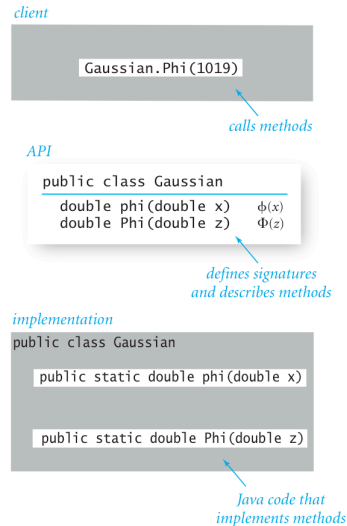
client

Gaussian.Phi(1019)

calls methods

API

public class Gaussian

double phi(double x) $\phi(x)$
double Phi(double z) $\Phi(z)$

defines signatures and describes methods

implementation

public class Gaussian

public static double phi(double x)

public static double Phi(double z)

Java code that implements methods